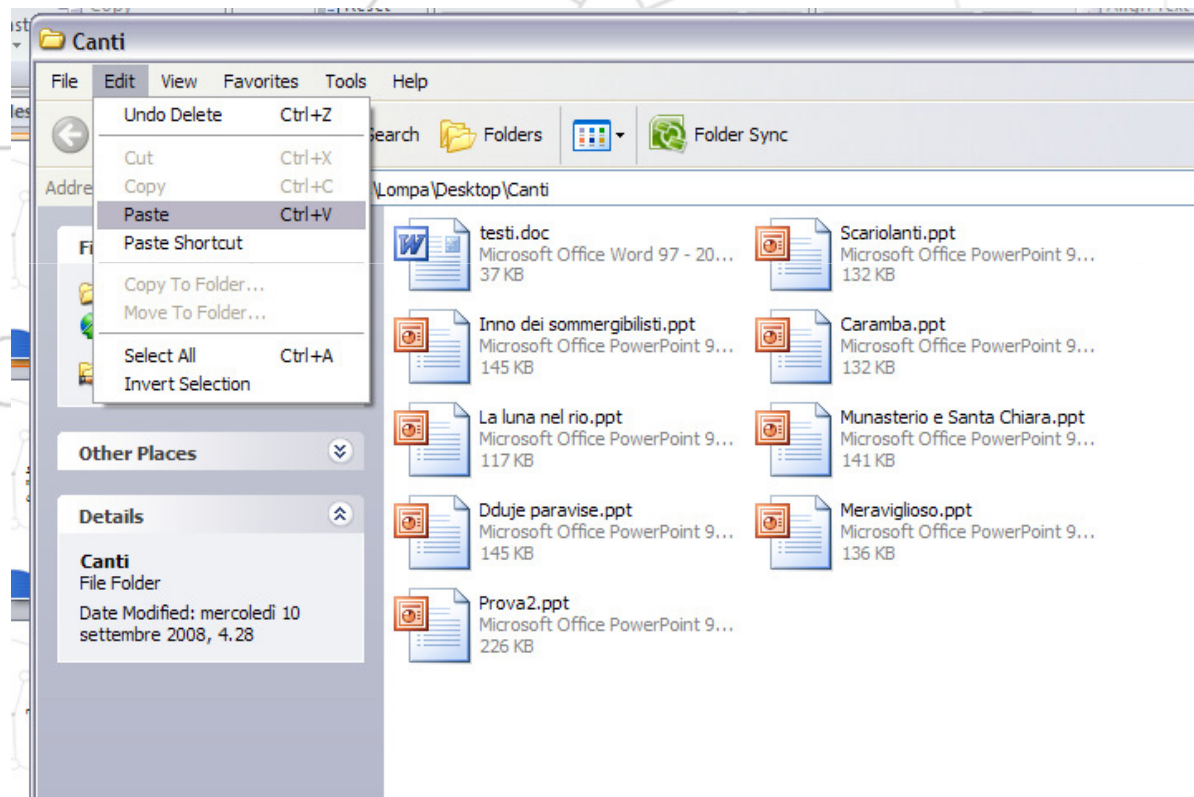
Canti

File Edit View Favorites Tools Help

Undo Delete Ctrl+Z
Cut Ctrl+X
Copy Ctrl+C
Paste Ctrl+V
Paste Shortcut
Copy To Folder...
Move To Folder...
Select All Ctrl+A
Invert Selection

Search Folders Folder Sync

Addre \Lompa\Desktop\Canti

Fi

Other Places

Details

Canti
File Folder
Date Modified: mercoledì 10 settembre 2008, 4.28

testi.doc
Microsoft Office Word 97 - 20...
37 KB

Scariolanti.ppt
Microsoft Office PowerPoint 9...
132 KB

Inno dei sommergibilisti.ppt
Microsoft Office PowerPoint 9...
145 KB

Caramba.ppt
Microsoft Office PowerPoint 9...
132 KB

La luna nel rio.ppt
Microsoft Office PowerPoint 9...
117 KB

Munasterio e Santa Chiara.ppt
Microsoft Office PowerPoint 9...
141 KB

Dduje paravise.ppt
Microsoft Office PowerPoint 9...
145 KB

Meraviglioso.ppt
Microsoft Office PowerPoint 9...
136 KB

Prova2.ppt
Microsoft Office PowerPoint 9...
226 KB